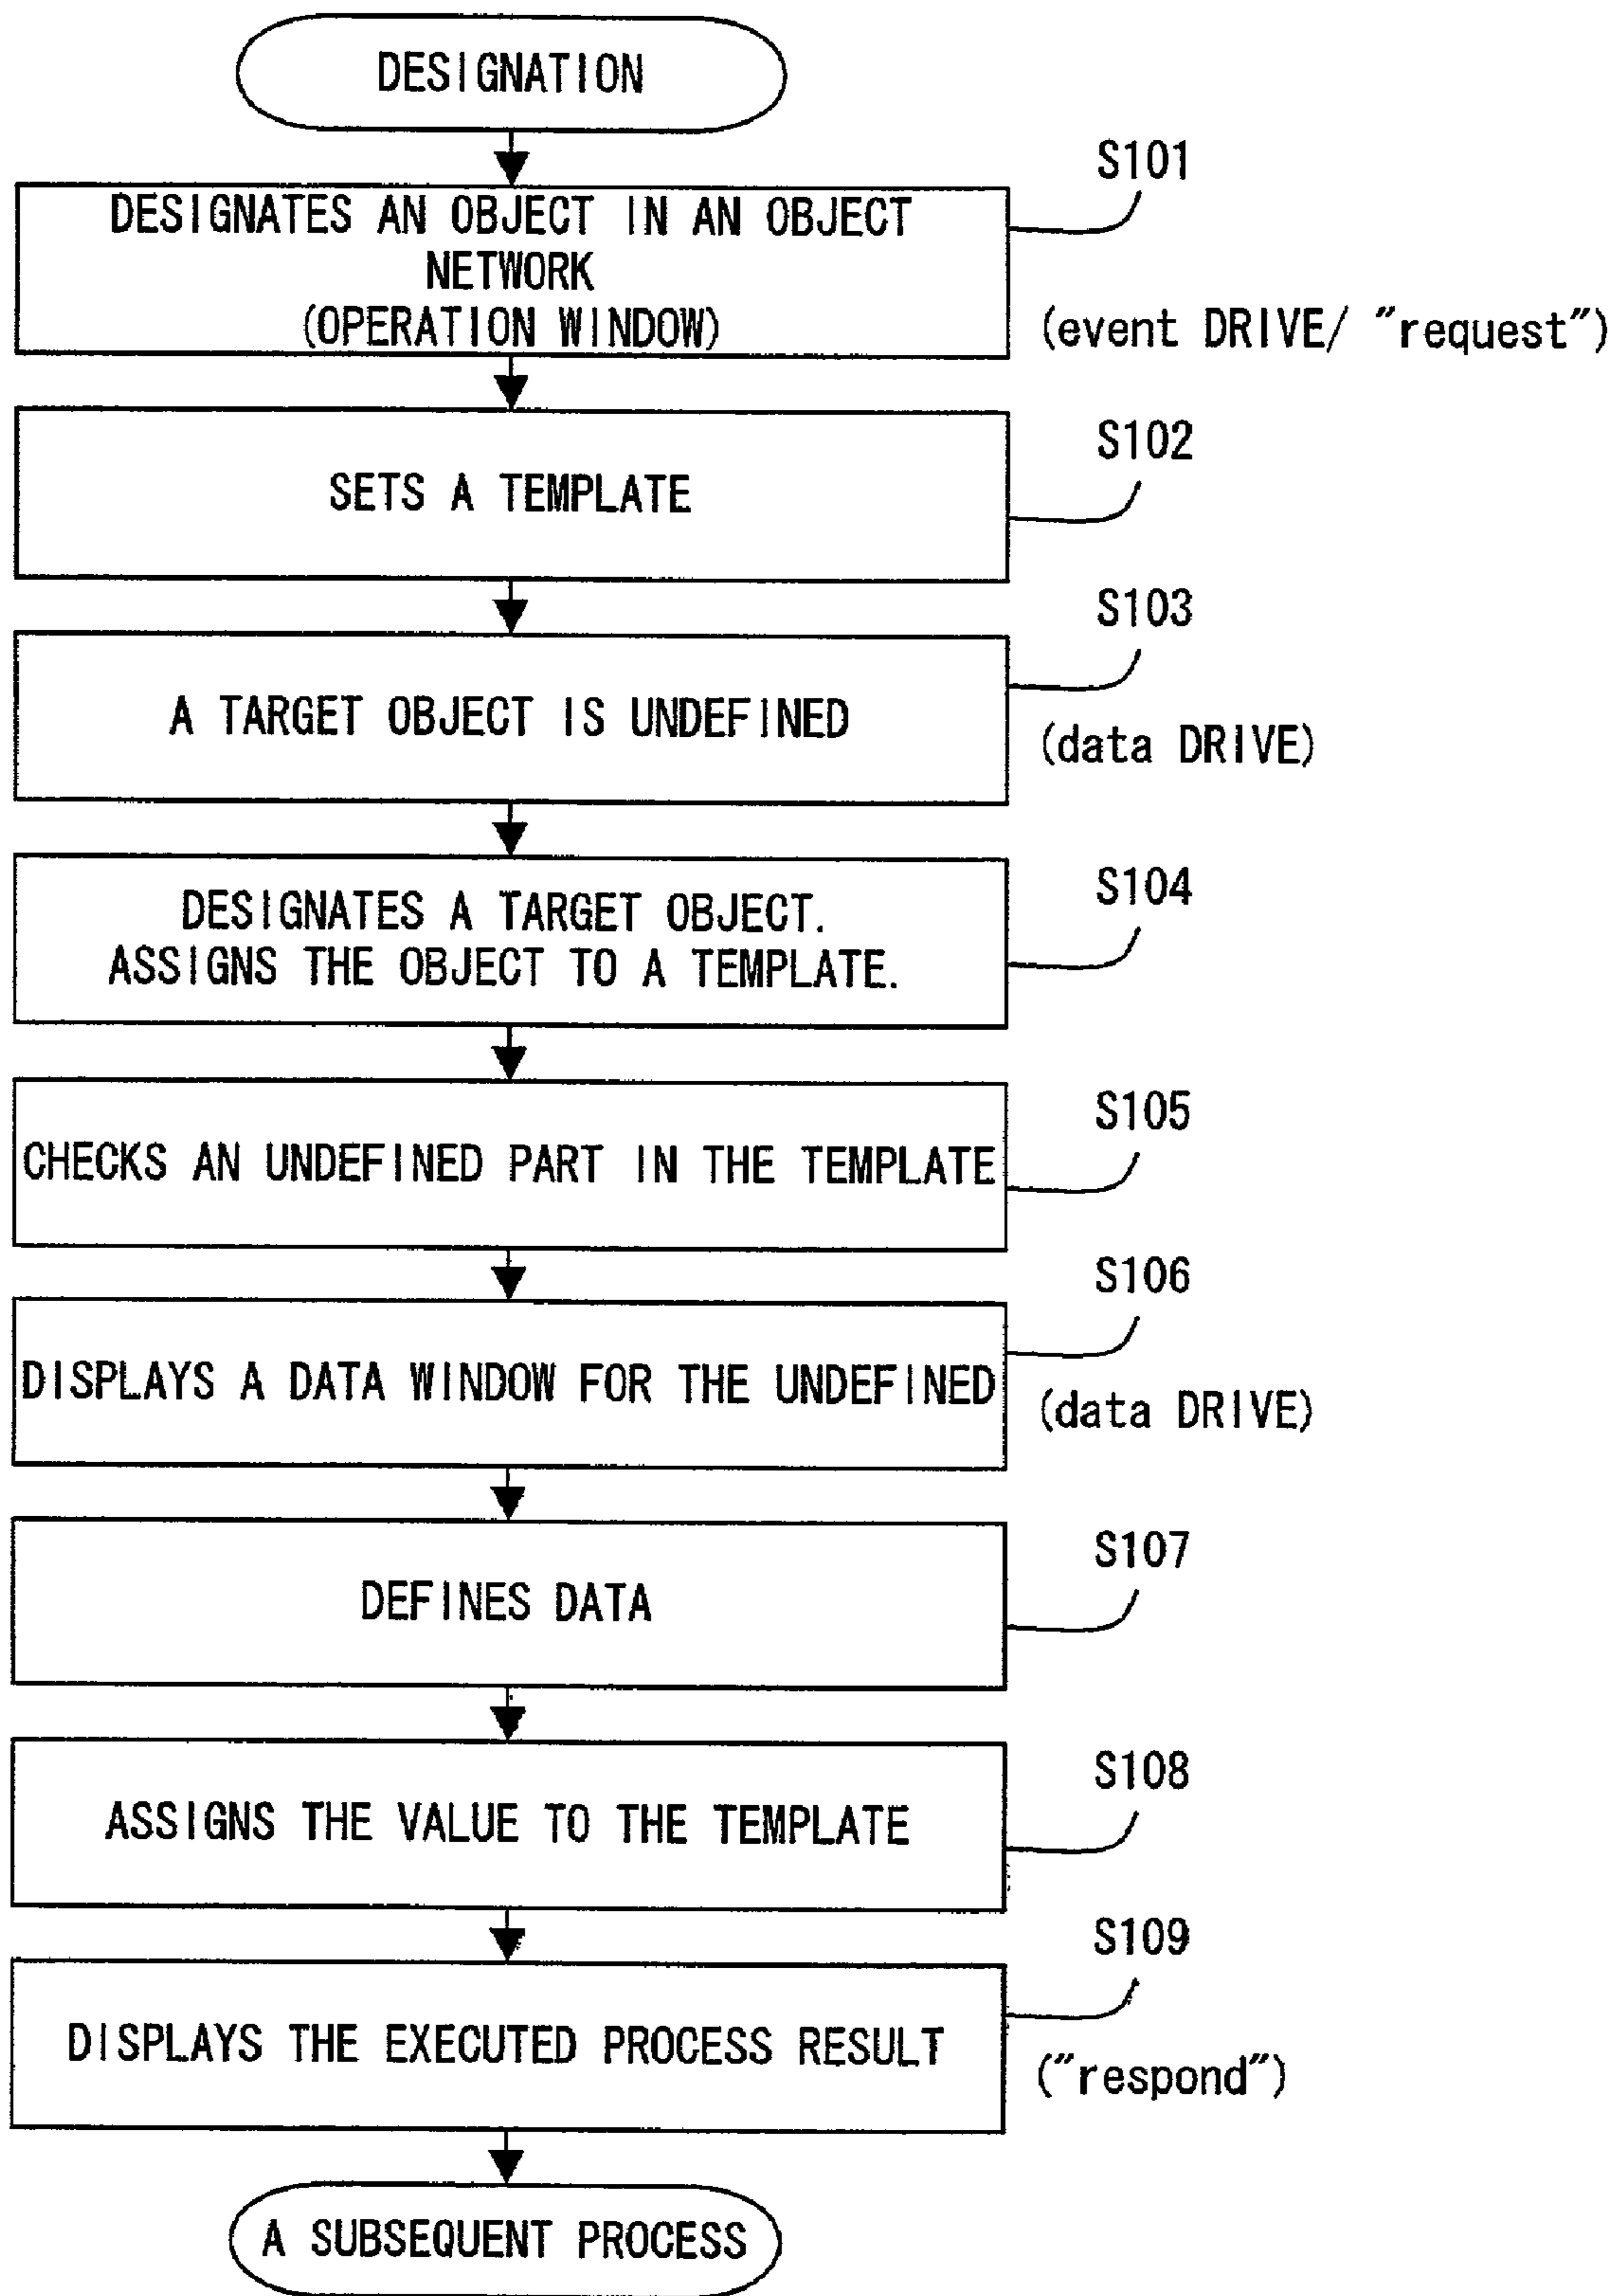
DESIGNATION

S101

DESIGNATES AN OBJECT IN AN OBJECT NETWORK (OPERATION WINDOW)

(event DRIVE/ "request")

S102

SETS A TEMPLATE

S103

A TARGET OBJECT IS UNDEFINED

(data DRIVE)

S104

DESIGNATES A TARGET OBJECT. ASSIGNS THE OBJECT TO A TEMPLATE.

S105

CHECKS AN UNDEFINED PART IN THE TEMPLATE

S106

DISPLAYS A DATA WINDOW FOR THE UNDEFINED

(data DRIVE)

S107

DEFINES DATA

S108

ASSIGNS THE VALUE TO THE TEMPLATE

S109

DISPLAYS THE EXECUTED PROCESS RESULT

("respond")

A SUBSEQUENT PROCESS